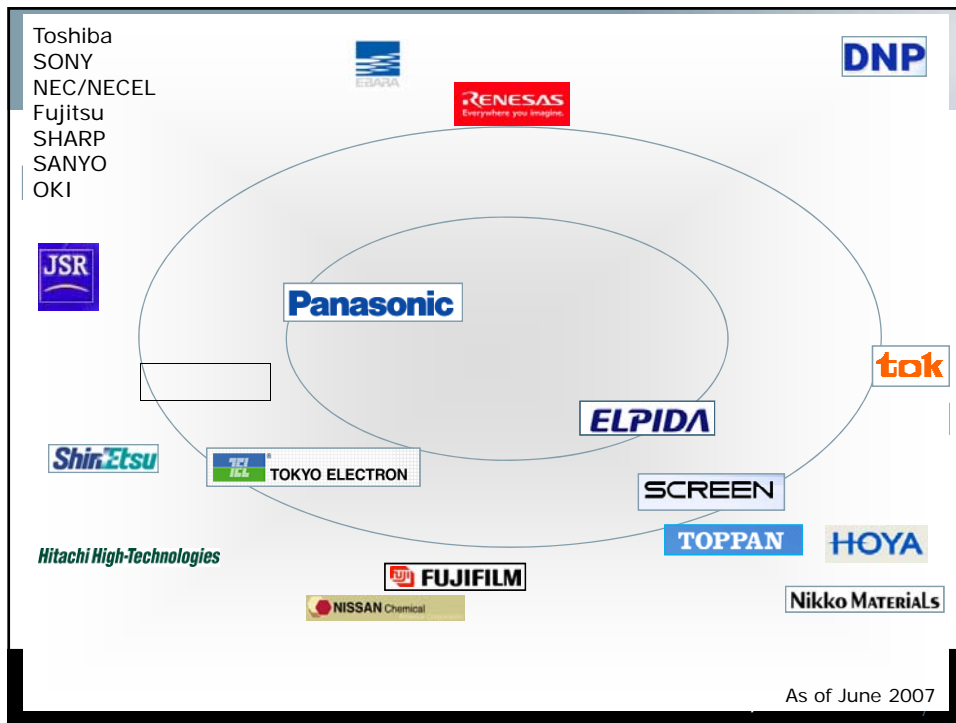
Toshiba
SONY
NEC/NECEL
Fujitsu
SHARP
SANYO
OKI

EBARA

RENESAS
Everywhere you imagine.

DNP

JSR

Panasonic

tok

ELPIDA

ShinEtsu

TEL TOKYO ELECTRON

SCREEN

TOPPAN

HOYA

Hitachi High-Technologies

FUJIFILM

NISSAN Chemical

Nikko MATERIALS

As of June 2007